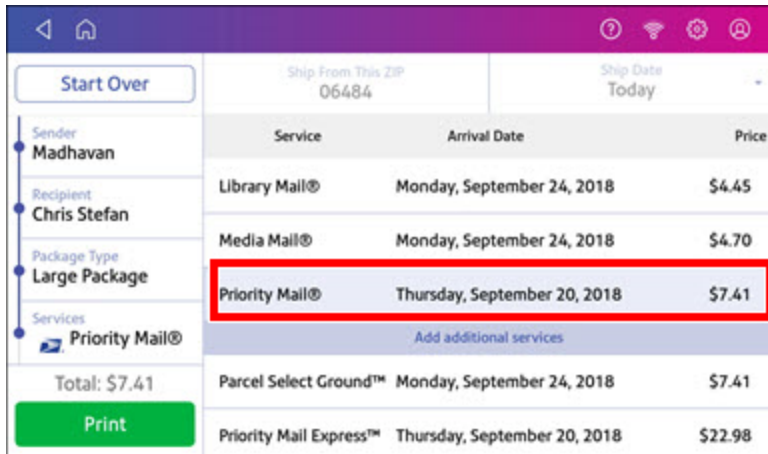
Start Over

Sender
Madhavan

Recipient
Chris Stefan

Package Type
Large Package

Services
Priority Mail®

Total: $7.41

Print

Ship From This ZIP
06484

Ship Date
Today

| Service | Arrival Date | Price |
|---|---|---|
| Library Mail® | Monday, September 24, 2018 | $4.45 |
| Media Mail® | Monday, September 24, 2018 | $4.70 |
| Priority Mail® | Thursday, September 20, 2018 | $7.41 |
| Add additional services | | |
| Parcel Select Ground™ | Monday, September 24, 2018 | $7.41 |
| Priority Mail Express™ | Thursday, September 20, 2018 | $22.98 |